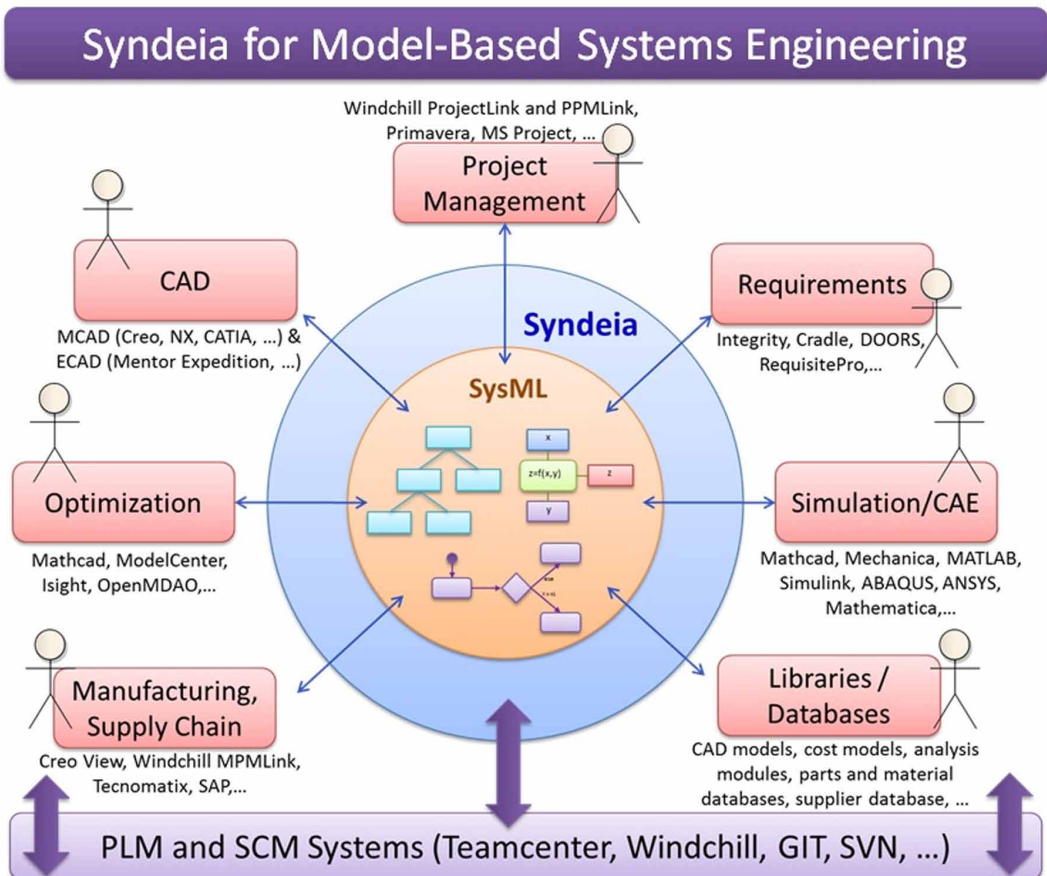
Syndeia for Model-Based Systems Engineering

Windchill ProjectLink and PPMLink, Primavera, MS Project, …

Project Management

CAD

MCAD (Creo, NX, CATIA, …) & ECAD (Mentor Expedition, …)

Requirements

Integrity, Cradle, DOORS, RequisitePro,…

Syndeia

SysML

x

z=f(x,y)

z

y

Optimization

Mathcad, ModelCenter, Isight, OpenMDAO,…

Simulation/CAE

Mathcad, Mechanica, MATLAB, Simulink, ABAQUS, ANSYS, Mathematica,…

Manufacturing, Supply Chain

Creo View, Windchill MPMLink, Tecnomatix, SAP,…

Libraries / Databases

CAD models, cost models, analysis modules, parts and material databases, supplier database, …

PLM and SCM Systems (Teamcenter, Windchill, GIT, SVN, …)